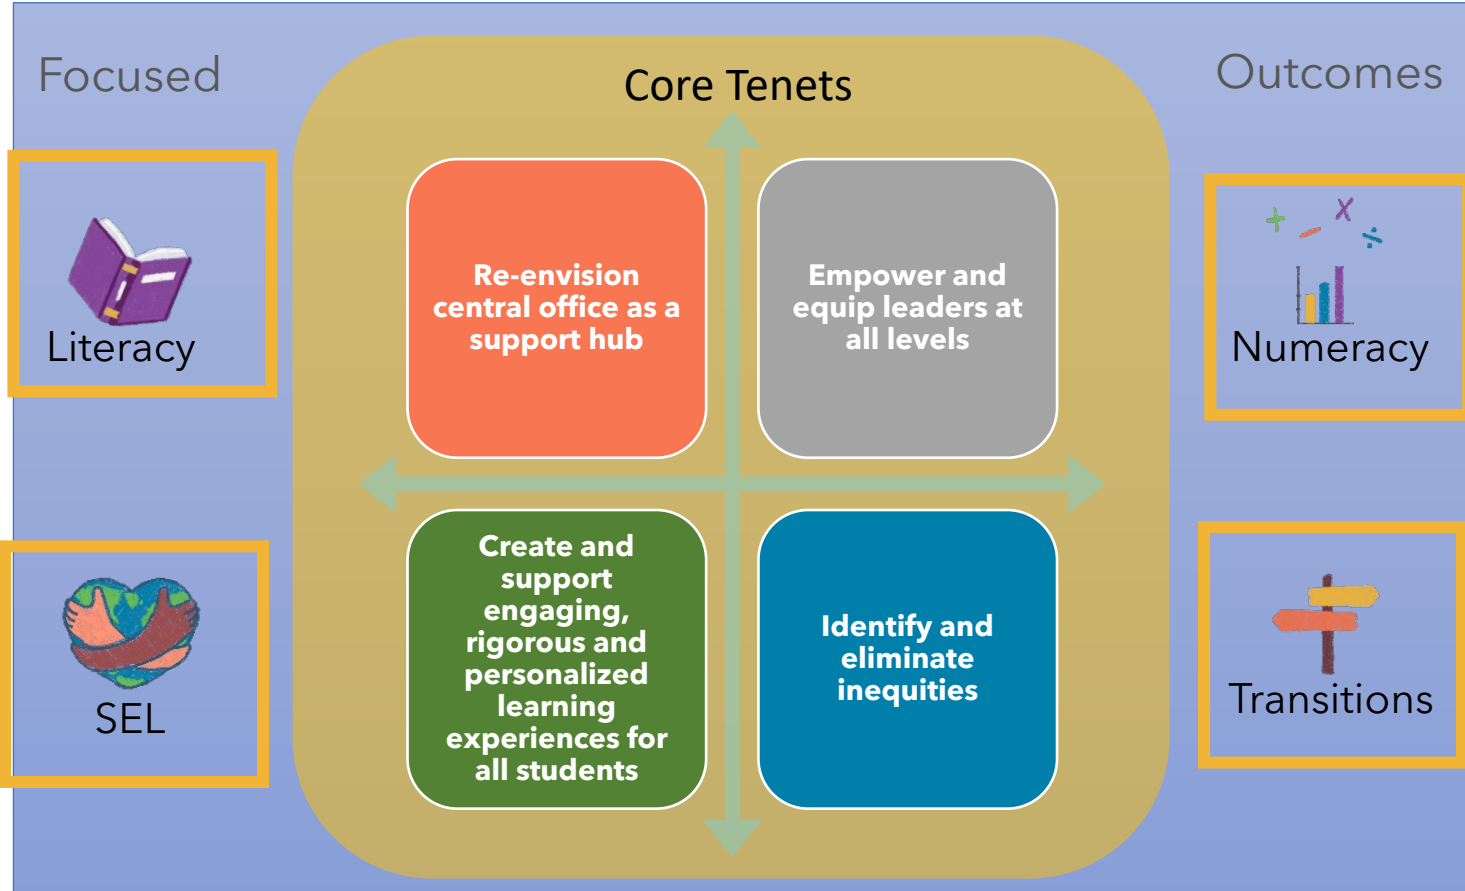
Focused

Literacy

SEL

Core Tenets

Re-envision central office as a support hub

Empower and equip leaders at all levels

Create and support engaging, rigorous and personalized learning experiences for all students

Identify and eliminate inequities

Outcomes

+ − × ÷

Numeracy

Transitions